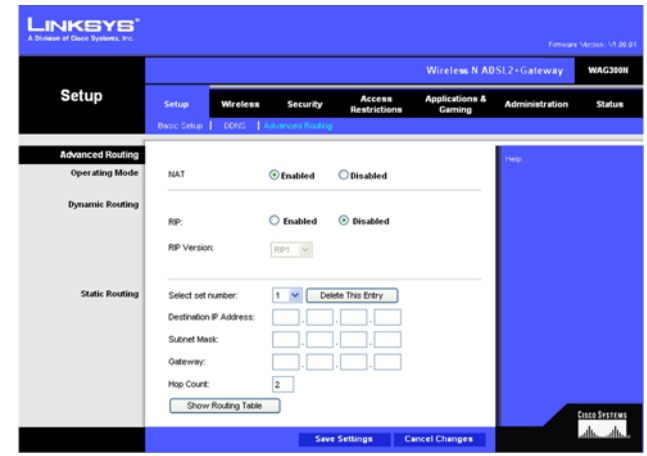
LINKSYS®
A Division of Cisco Systems, Inc.

Firmware Version: V1.00.01

Wireless-N ADSL2+Gateway WAG300N

Setup

Setup | Wireless | Security | Access Restrictions | Applications & Gaming | Administration | Status

Basic Setup | DDNS | Advanced Routing

Advanced Routing

Operating Mode
NAT ◉ Enabled ○ Disabled

Dynamic Routing
RIP: ○ Enabled ◉ Disabled
RIP Version: RIP1

Static Routing
Select set number: 1 Delete This Entry
Destination IP Address: . . .
Subnet Mask: . . .
Gateway: . . .
Hop Count: 2
Show Routing Table

Help

Save Settings Cancel Changes

CISCO SYSTEMS